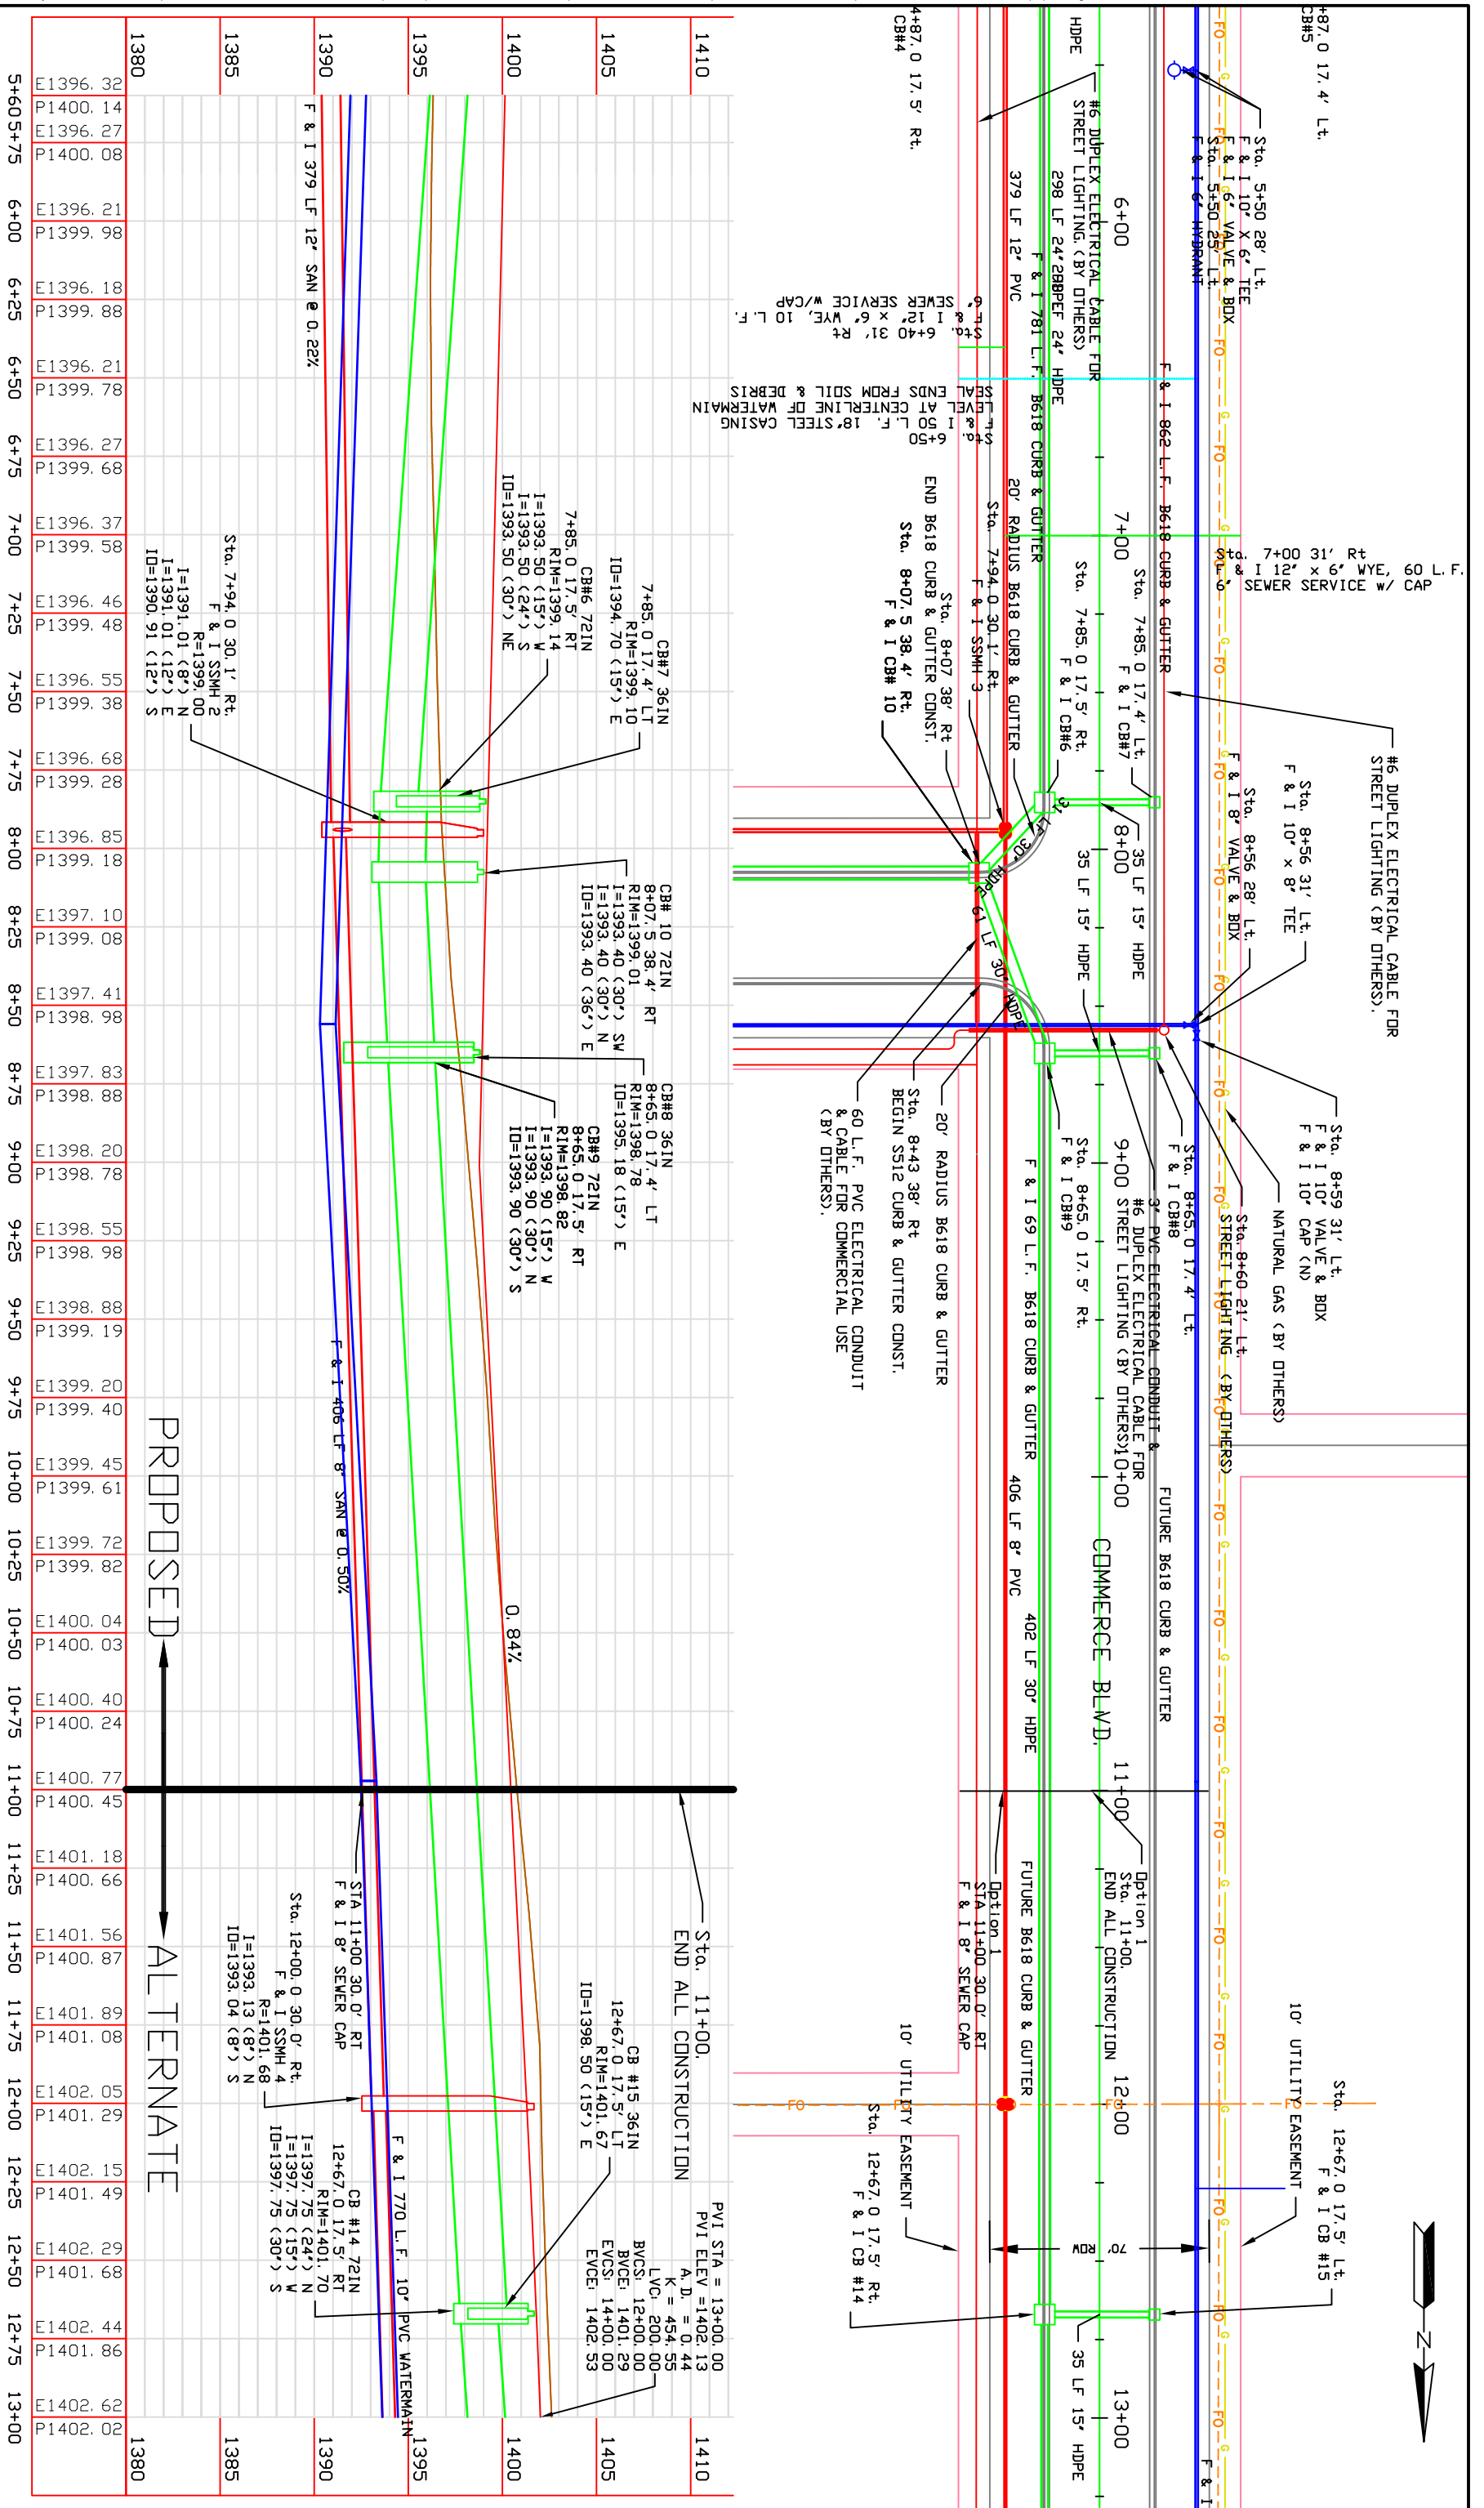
1380
1385
1390
1395
1400
1405
1410

5+60 5+75
E1396.32
P1400.14
E1396.27
P1400.08
6+00
E1396.21
P1399.98
6+25
E1396.18
P1399.88
6+50
E1396.21
P1399.78
6+75
E1396.27
P1399.68
7+00
E1396.37
P1399.58
7+25
E1396.46
P1399.48
7+50
E1396.55
P1399.38
7+75
E1396.68
P1399.28
8+00
E1396.85
P1399.18
8+25
E1397.10
P1399.08
8+50
E1397.41
P1398.98
8+75
E1397.83
P1398.88
9+00
E1398.20
P1398.78
9+25
E1398.55
P1398.98
9+50
E1398.88
P1399.19
9+75
E1399.20
P1399.40
10+00
E1399.45
P1399.61
10+25
E1399.72
P1399.82
10+50
E1400.04
P1400.03
10+75
E1400.40
P1400.24
11+00
E1400.77
P1400.45
11+25
E1401.18
P1400.66
11+50
E1401.56
P1400.87
11+75
E1401.89
P1401.08
12+00
E1402.05
P1401.29
12+25
E1402.15
P1401.49
12+50
E1402.29
P1401.68
12+75
E1402.44
P1401.86
13+00
E1402.62
P1402.02

F & I 379 LF 12" SAN @ 0.22%

Sta. 7+94.0 30.1' Rt.
F & I SSMH 2
R=1399.00
I=1391.01 (12") N
I=1391.01 (8") E
ID=1390.91 (12") S

7+85.0 17.5' RT
CB#6 72IN
RIM=1399.14
I=1393.50 (15") W
I=1393.50 (24") S
ID=1393.50 (30") NE

7+85.0 17.4' LT
CB#7 36IN
RIM=1399.10
ID=1394.70 (15") E

CB# 10 72IN
8+07.5 38.4' RT
RIM=1399.01
I=1393.40 (30") SW
I=1393.40 (30") N
ID=1393.40 (36") E

CB#8 36IN
8+65.0 17.4' LT
RIM=1398.78
ID=1395.18 (15") E

CB#9 72IN
8+65.0 17.5' RT
RIM=1398.82
I=1393.90 (15") W
I=1393.90 (30") N
ID=1393.90 (30") S

F & I 406 LF 8" SAN @ 0.50%

0.84%

PROPOSED
ALTERNATE

STA 11+00 30.0' RT
F & I 8" SEWER CAP

Sta. 12+00.0 30.0' Rt.
F & I SSMH 4
R=1401.68
I=1393.13 (8") N
ID=1393.04 (8") S

Sta. 11+00.
END ALL CONSTRUCTION

CB #15 36IN
12+67.0 17.5' LT
RIM=1401.67
ID=1398.50 (15") E

CB #14 72IN
12+67.0 17.5' RT
RIM=1401.70
I=1397.75 (24") N
I=1397.75 (15") W
ID=1397.75 (30") S

F & I 770 L.F. 10" PVC WATERMAIN

PVI STA = 13+00.00
PVI ELEV =1402.13
A.D. = 0.44
K = 454.55
LVC: 200.00
BVCS: 12+00.00
BVCE: 1401.29
EVCS: 14+00.00
EVCE: 1402.53

4+87.0 17.5' Rt.
CB#4

4+87.0 17.4' Lt.
CB#5

HDPE
#6 DUPLEX ELECTRICAL CABLE FOR STREET LIGHTING (BY OTHERS)
298 LF 24" HDPE
F & I 781 L.F. B618 CURB & GUTTER
379 LF 12" PVC
6+00

Sta. 5+50 28' Lt.
F & I 10" x 6" TEE
F & I 6" VALVE & BOX
Sta. 5+50 25' Lt.
F & I 6" HYDRANT

Sta. 6+40 31' Rt
F & I 12" x 6" WYE, 10 L.F. 6" SEWER SERVICE W/CAP

Sta. 6+50
F & I 50 L.F. 18"STEEL CASING
LEVEL AT CENTERLINE OF WATERMAIN
SEAL ENDS FROM SOIL & DEBRIS

F & I 862 L.F. B618 CURB & GUTTER
20' RADIUS B618 CURB & GUTTER
Sta. 7+94.0 30.1' Rt.
F & I SSMH 3
END B618 CURB & GUTTER CONST.
Sta. 8+07 38' Rt
Sta. 8+07.5 38.4' Rt.
F & I CB# 10
7+00
Sta. 7+85.0 17.5' Rt.
F & I CB#6
Sta. 7+85.0 17.4' Lt.
F & I CB#7

Sta. 7+00 31' Rt
F & I 12" x 6" WYE, 60 L.F. 6" SEWER SERVICE w/ CAP

#6 DUPLEX ELECTRICAL CABLE FOR STREET LIGHTING (BY OTHERS).

Sta. 8+56 31' Lt.
F & I 10" x 8" TEE
F & I 8" VALVE & BOX

31 LF 30" HDPE
61 LF 30" HDPE
35 LF 15" HDPE
8+00

Sta. 8+59 31' Lt.
F & I 10" VALVE & BOX
F & I 10" CAP (N)
NATURAL GAS (BY OTHERS)
Sta. 8+60 21' Lt.
STREET LIGHTING (BY OTHERS)
Sta. 8+65.0 17.4' Lt.
F & I CB#8
3" PVC ELECTRICAL CONDUIT & #6 DUPLEX ELECTRICAL CABLE FOR STREET LIGHTING (BY OTHERS)
9+00
Sta. 8+65.0 17.5' Rt.
F & I CB#9
F & I 69 L.F. B618 CURB & GUTTER
20' RADIUS B618 CURB & GUTTER
Sta. 8+43 38' Rt
BEGIN SS12 CURB & GUTTER CONST.
60 L.F. PVC ELECTRICAL CONDUIT & CABLE FOR COMMERCIAL USE (BY OTHERS).

10+00
FUTURE B618 CURB & GUTTER
COMMERCE BLVD.
406 LF 8" PVC
402 LF 30" HDPE
11+00
Option 1
Sta. 11+00.
END ALL CONSTRUCTION
Option 1
STA 11+00 30.0' RT
F & I 8" SEWER CAP
FUTURE B618 CURB & GUTTER
12+00
10' UTILITY EASEMENT
10' UTILITY EASEMENT
Sta. 12+67.0 17.5' Rt.
F & I CB #14
Sta. 12+67.0 17.5' Lt.
F & I CB #15
70' ROW
35 LF 15" HDPE
13+00
N
F & I
FO
G